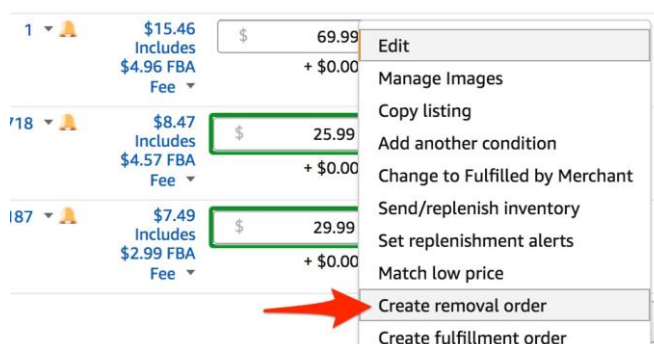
| | | | |
|---|---|---|---|
| 1 | \$15.46 Includes \$4.96 FBA Fee | \$ 69.99 + \$0.00 | |
| 718 | \$8.47 Includes \$4.57 FBA Fee | \$ 25.99 + \$0.00 | |
| 187 | \$7.49 Includes \$2.99 FBA Fee | \$ 29.99 + \$0.00 | |

Edit
Manage Images
Copy listing
Add another condition
Change to Fulfilled by Merchant
Send/replenish inventory
Set replenishment alerts
Match low price
Create removal order
Create fulfillment order